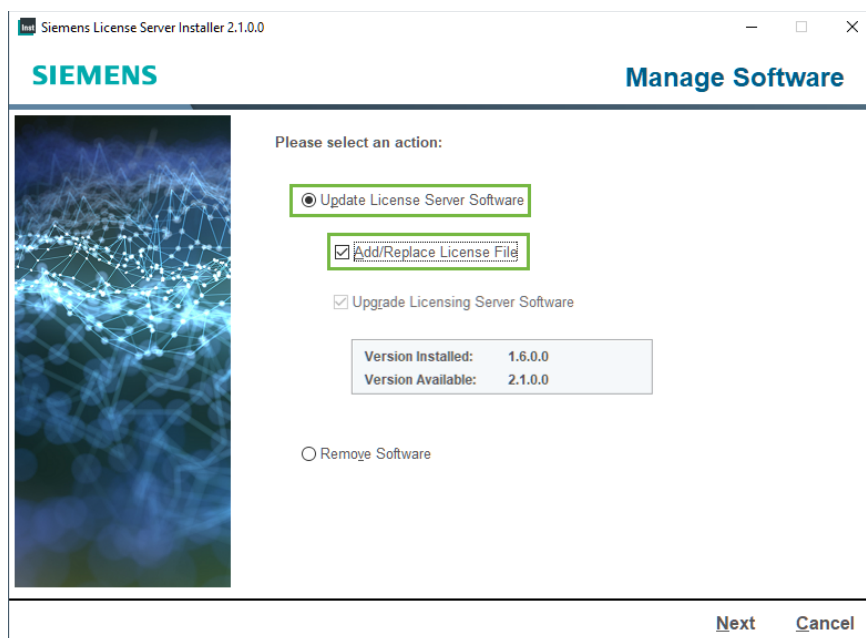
Inst Siemens License Server Installer 2.1.0.0

SIEMENS

Manage Software

Please select an action:

Update License Server Software

Add/Replace License File

Upgrade Licensing Server Software

| Version Installed: | 1.6.0.0 |
|---|---|
| Version Available: | 2.1.0.0 |

Remove Software

Next Cancel